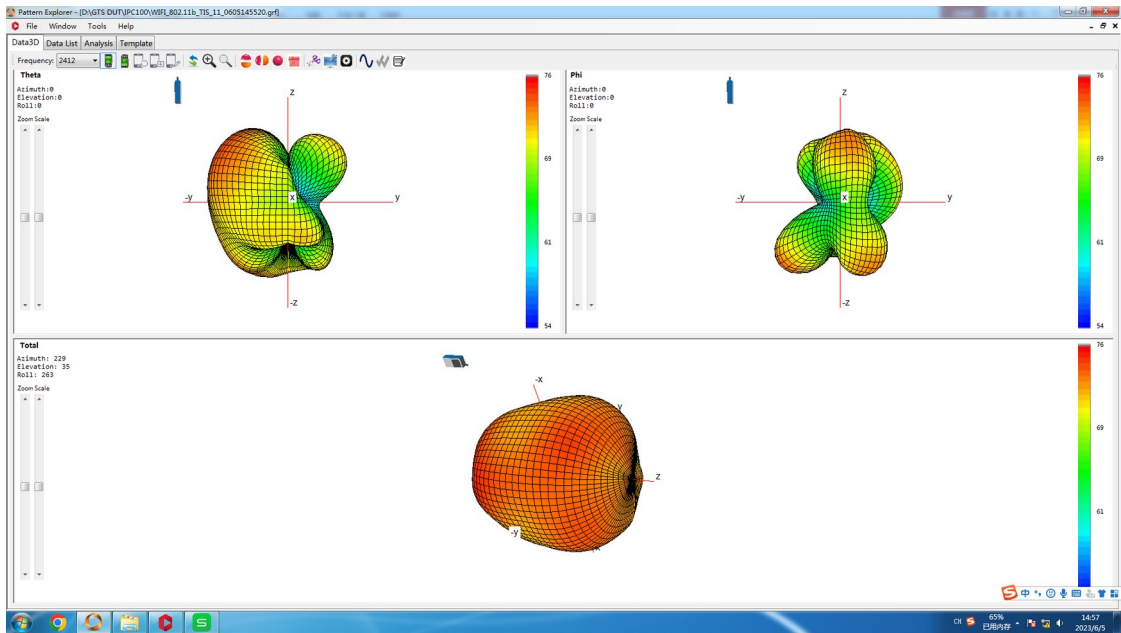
Pattern Explorer - [D:\GTS DUT\IPC100\WIFI_802.11b_TIS_11_0605145520.grf]

File Window Tools Help

Data3D Data List Analysis Template

Frequency: 2412

Theta
Azimuth:0
Elevation:0
Roll:0
Zoom Scale

z
-y
x
y
-z

76
69
61
54

Phi
Azimuth:0
Elevation:0
Roll:0
Zoom Scale

z
-y
x
y
-z

76
69
61
54

Total
Azimuth: 229
Elevation: 35
Roll: 263
Zoom Scale

-x
y
z
-y

76
69
61

CH
65%
已用内存
14:57
2023/6/5